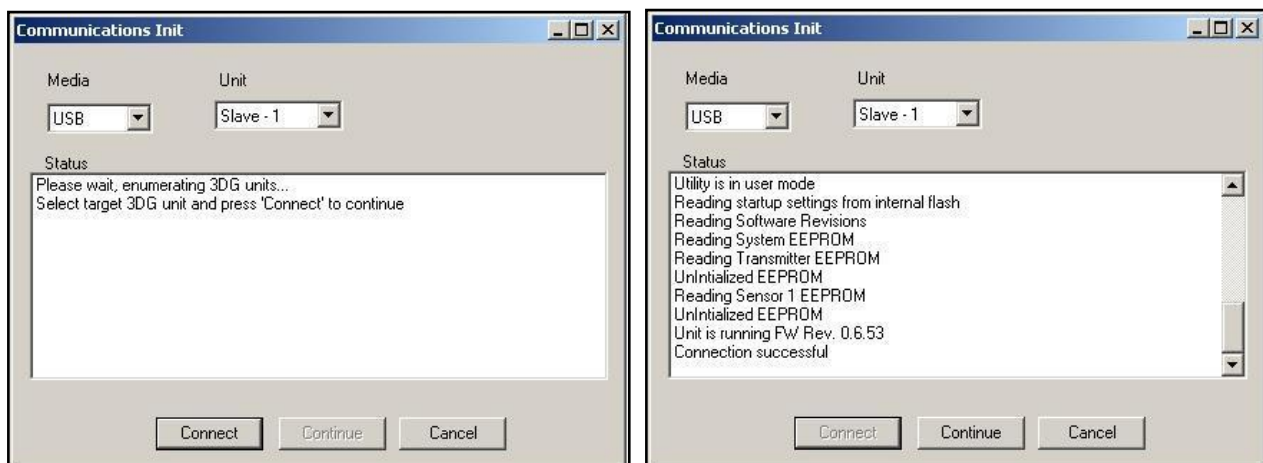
Communications Init

Media
USB

Unit
Slave - 1

Status
Please wait, enumerating 3DG units...
Select target 3DG unit and press 'Connect' to continue

Connect
Continue
Cancel

Communications Init

Media
USB

Unit
Slave - 1

Status
Utility is in user mode
Reading startup settings from internal flash
Reading Software Revisions
Reading System EEPROM
Reading Transmitter EEPROM
UnIntialized EEPROM
Reading Sensor 1 EEPROM
UnIntialized EEPROM
Unit is running FW Rev. 0.6.53
Connection successful

Connect
Continue
Cancel